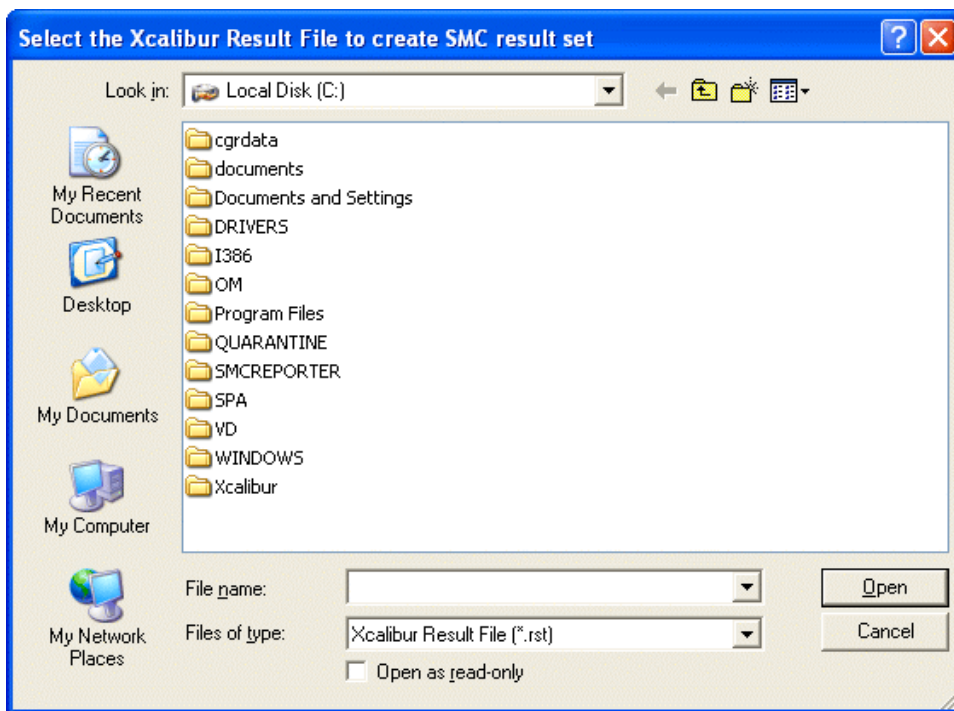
Select the Xcalibur Result File to create SMC result set

Look in: Local Disk (C:)

My Recent Documents
Desktop
My Documents
My Computer
My Network Places

cgrdata
documents
Documents and Settings
DRIVERS
I386
OM
Program Files
QUARANTINE
SMCREPORTER
SPA
VD
WINDOWS
Xcalibur

File name:
Files of type: Xcalibur Result File (*.rst)
Open as read-only

Open
Cancel